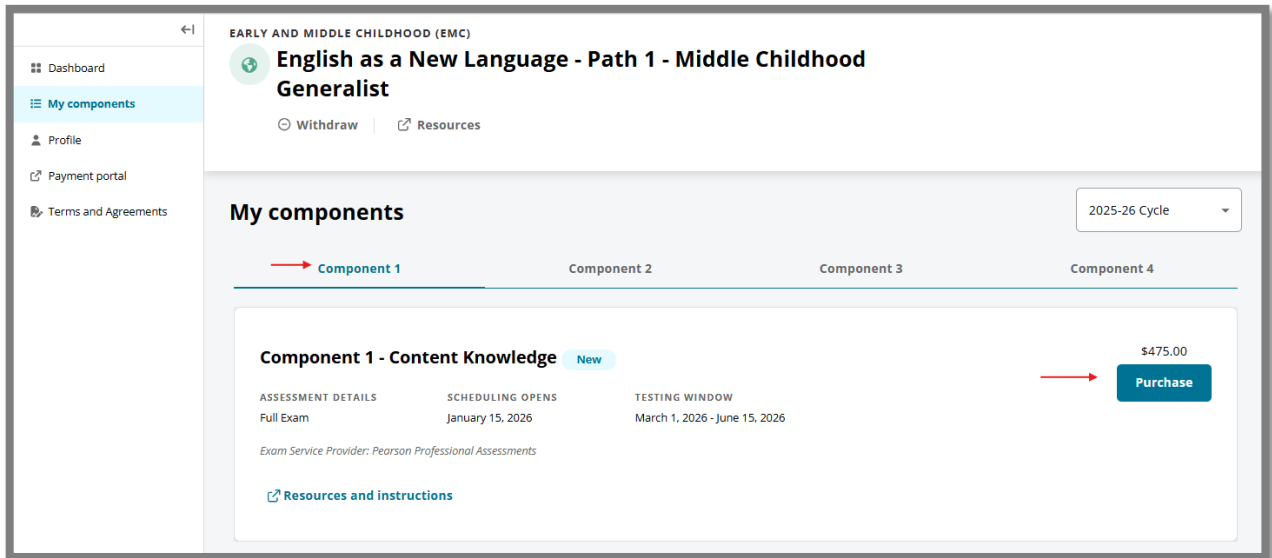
Dashboard
My components
Profile
Payment portal
Terms and Agreements

EARLY AND MIDDLE CHILDHOOD (EMC)

English as a New Language - Path 1 - Middle Childhood Generalist

Withdraw | Resources

My components

2025-26 Cycle

Component 1 | Component 2 | Component 3 | Component 4

Component 1 - Content Knowledge New

$475.00

Purchase

ASSESSMENT DETAILS
Full Exam

SCHEDULING OPENS
January 15, 2026

TESTING WINDOW
March 1, 2026 - June 15, 2026

Exam Service Provider: Pearson Professional Assessments

Resources and instructions